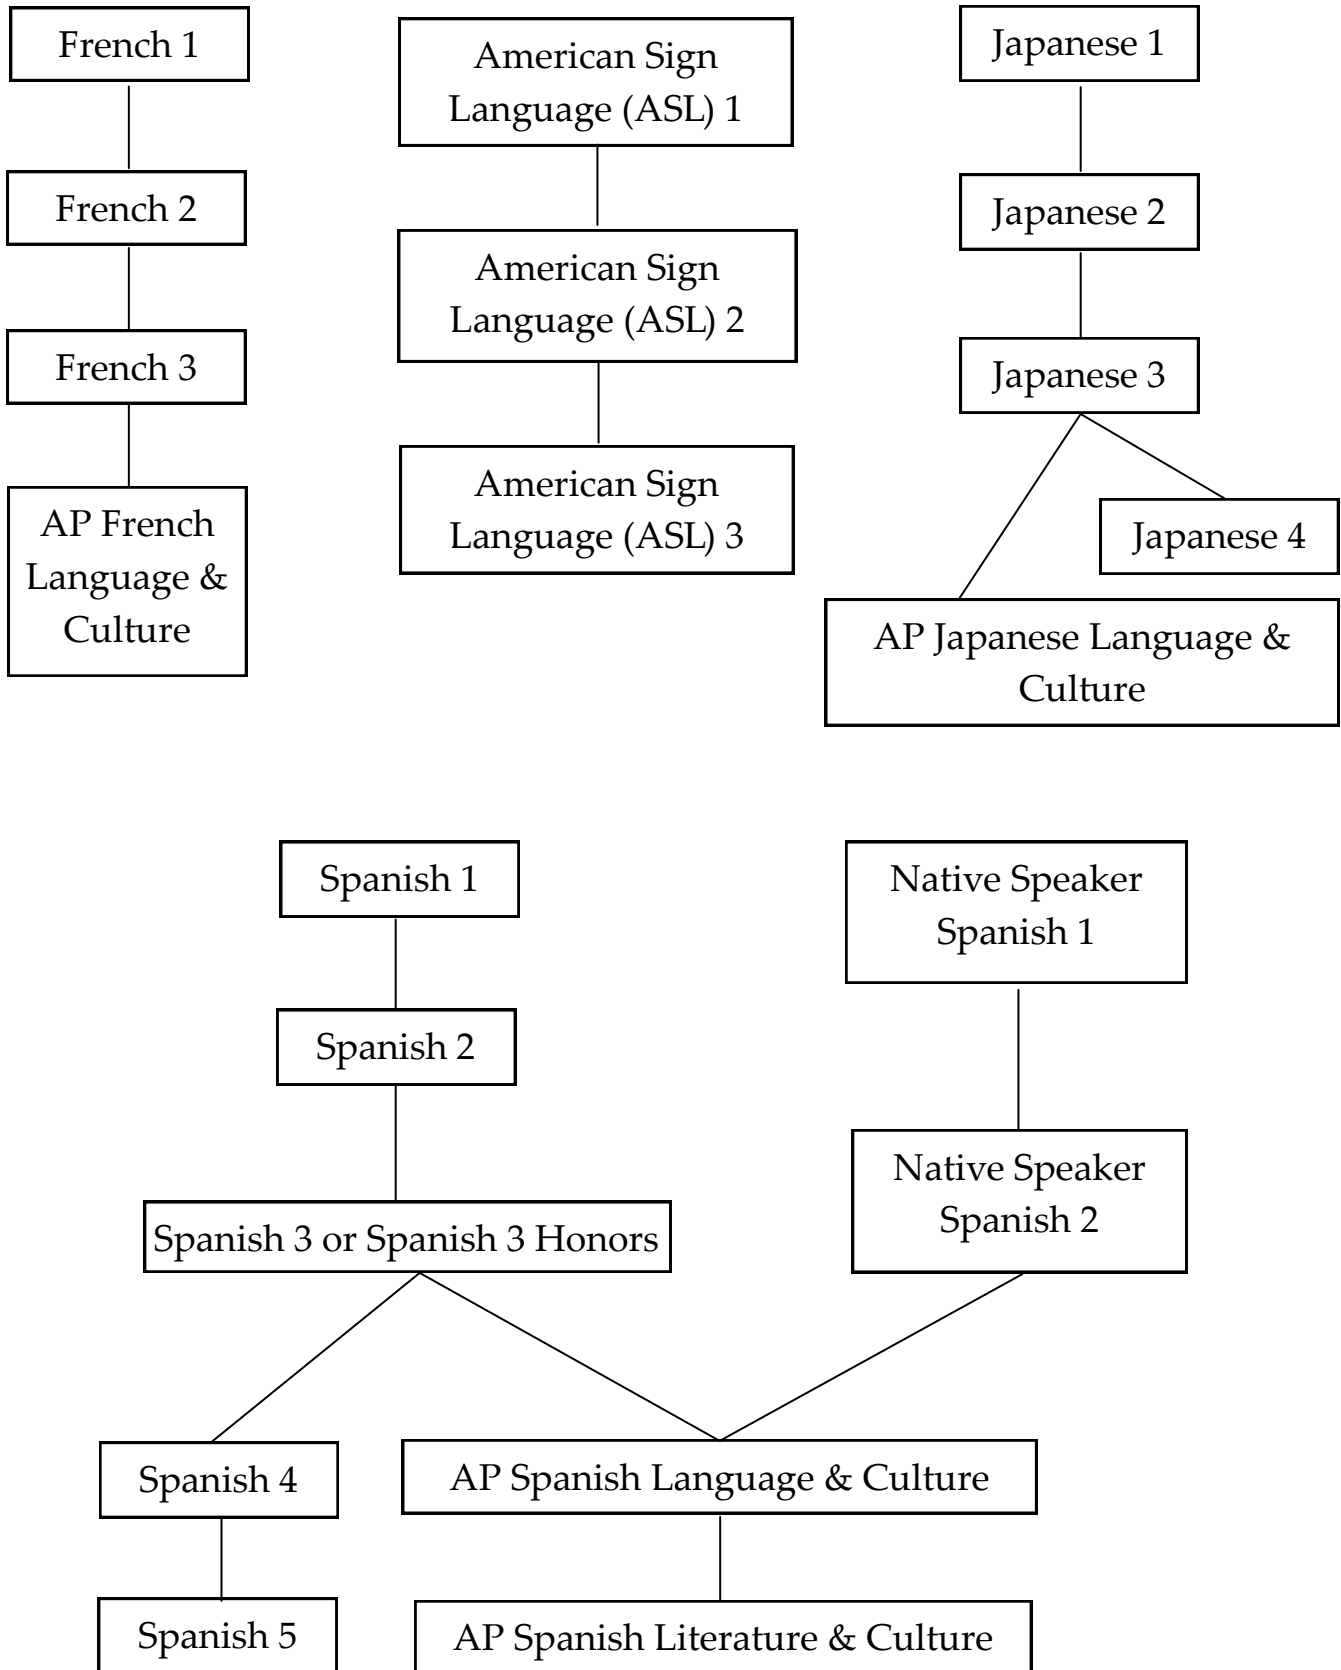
French 1

French 2

French 3

AP French Language & Culture

American Sign Language (ASL) 1

American Sign Language (ASL) 2

American Sign Language (ASL) 3

Japanese 1

Japanese 2

Japanese 3

Japanese 4

AP Japanese Language & Culture

Spanish 1

Spanish 2

Spanish 3 or Spanish 3 Honors

Native Speaker Spanish 1

Native Speaker Spanish 2

Spanish 4

AP Spanish Language & Culture

Spanish 5

AP Spanish Literature & Culture